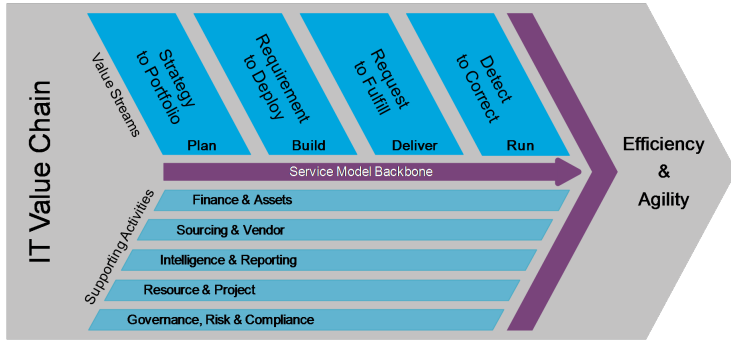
IT Value Chain

Value Streams

Strategy to Portfolio
Plan

Requirement to Deploy
Build

Request to Fulfill
Deliver

Detect to Correct
Run

Service Model Backbone

Supporting Activities

Finance & Assets

Sourcing & Vendor

Intelligence & Reporting

Resource & Project

Governance, Risk & Compliance

Efficiency & Agility